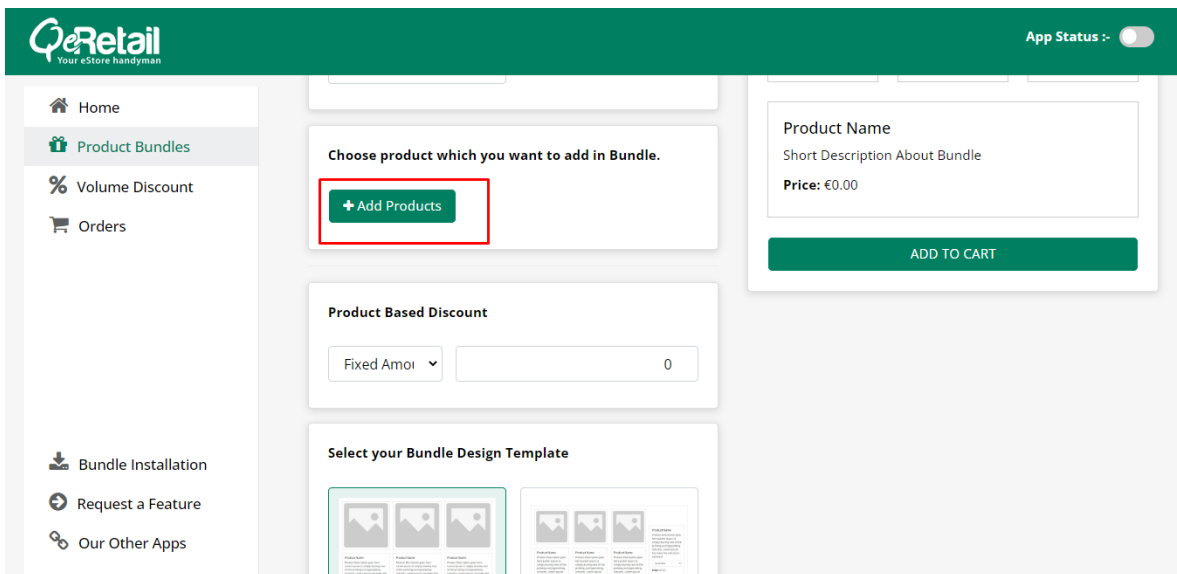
QeRetail
Your eStore handyman

App Status :-

Home
Product Bundles
Volume Discount
Orders

Bundle Installation
Request a Feature
Our Other Apps

Choose product which you want to add in Bundle.

+ Add Products

Product Based Discount

Fixed Amou

0

Select your Bundle Design Template

Product Name
Short Description About Bundle
Price: €0.00

ADD TO CART